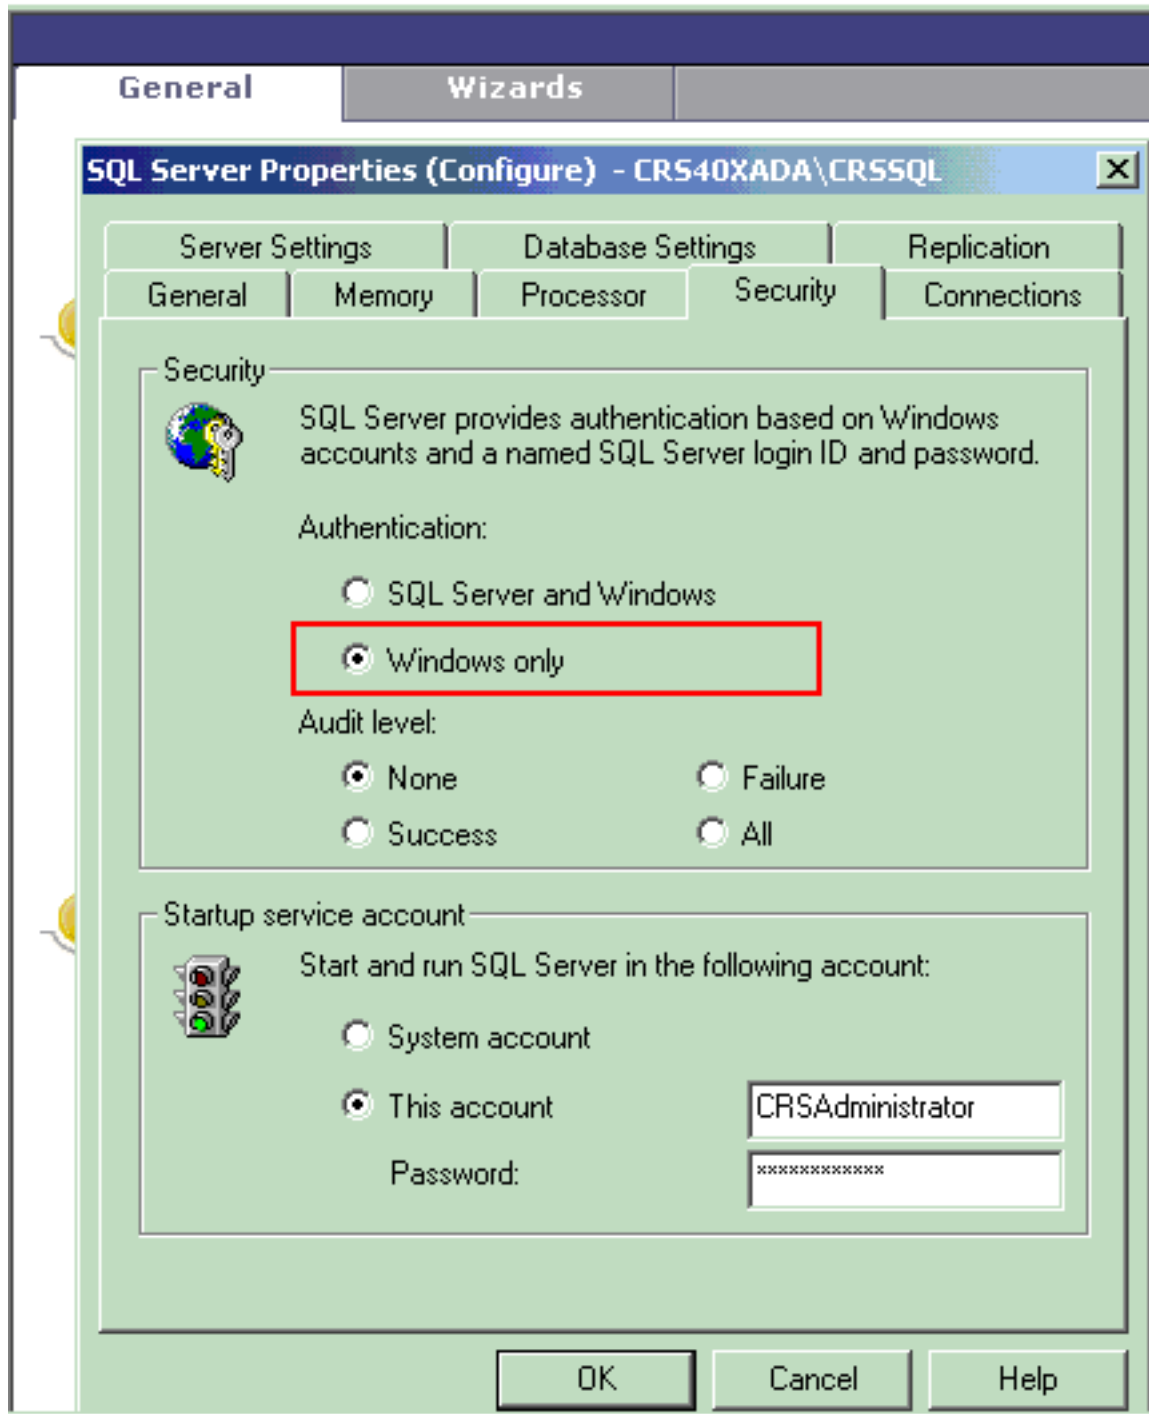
General Wizards

SQL Server Properties (Configure) - CRS40XADA\CRSSQL

Server Settings
Database Settings
Replication
General
Memory
Processor
Security
Connections

Security

SQL Server provides authentication based on Windows accounts and a named SQL Server login ID and password.

Authentication:

SQL Server and Windows

Windows only

Audit level:

None

Failure

Success

All

Startup service account

Start and run SQL Server in the following account:

System account

This account

CRSAdministrator

Password:

*************

OK
Cancel
Help